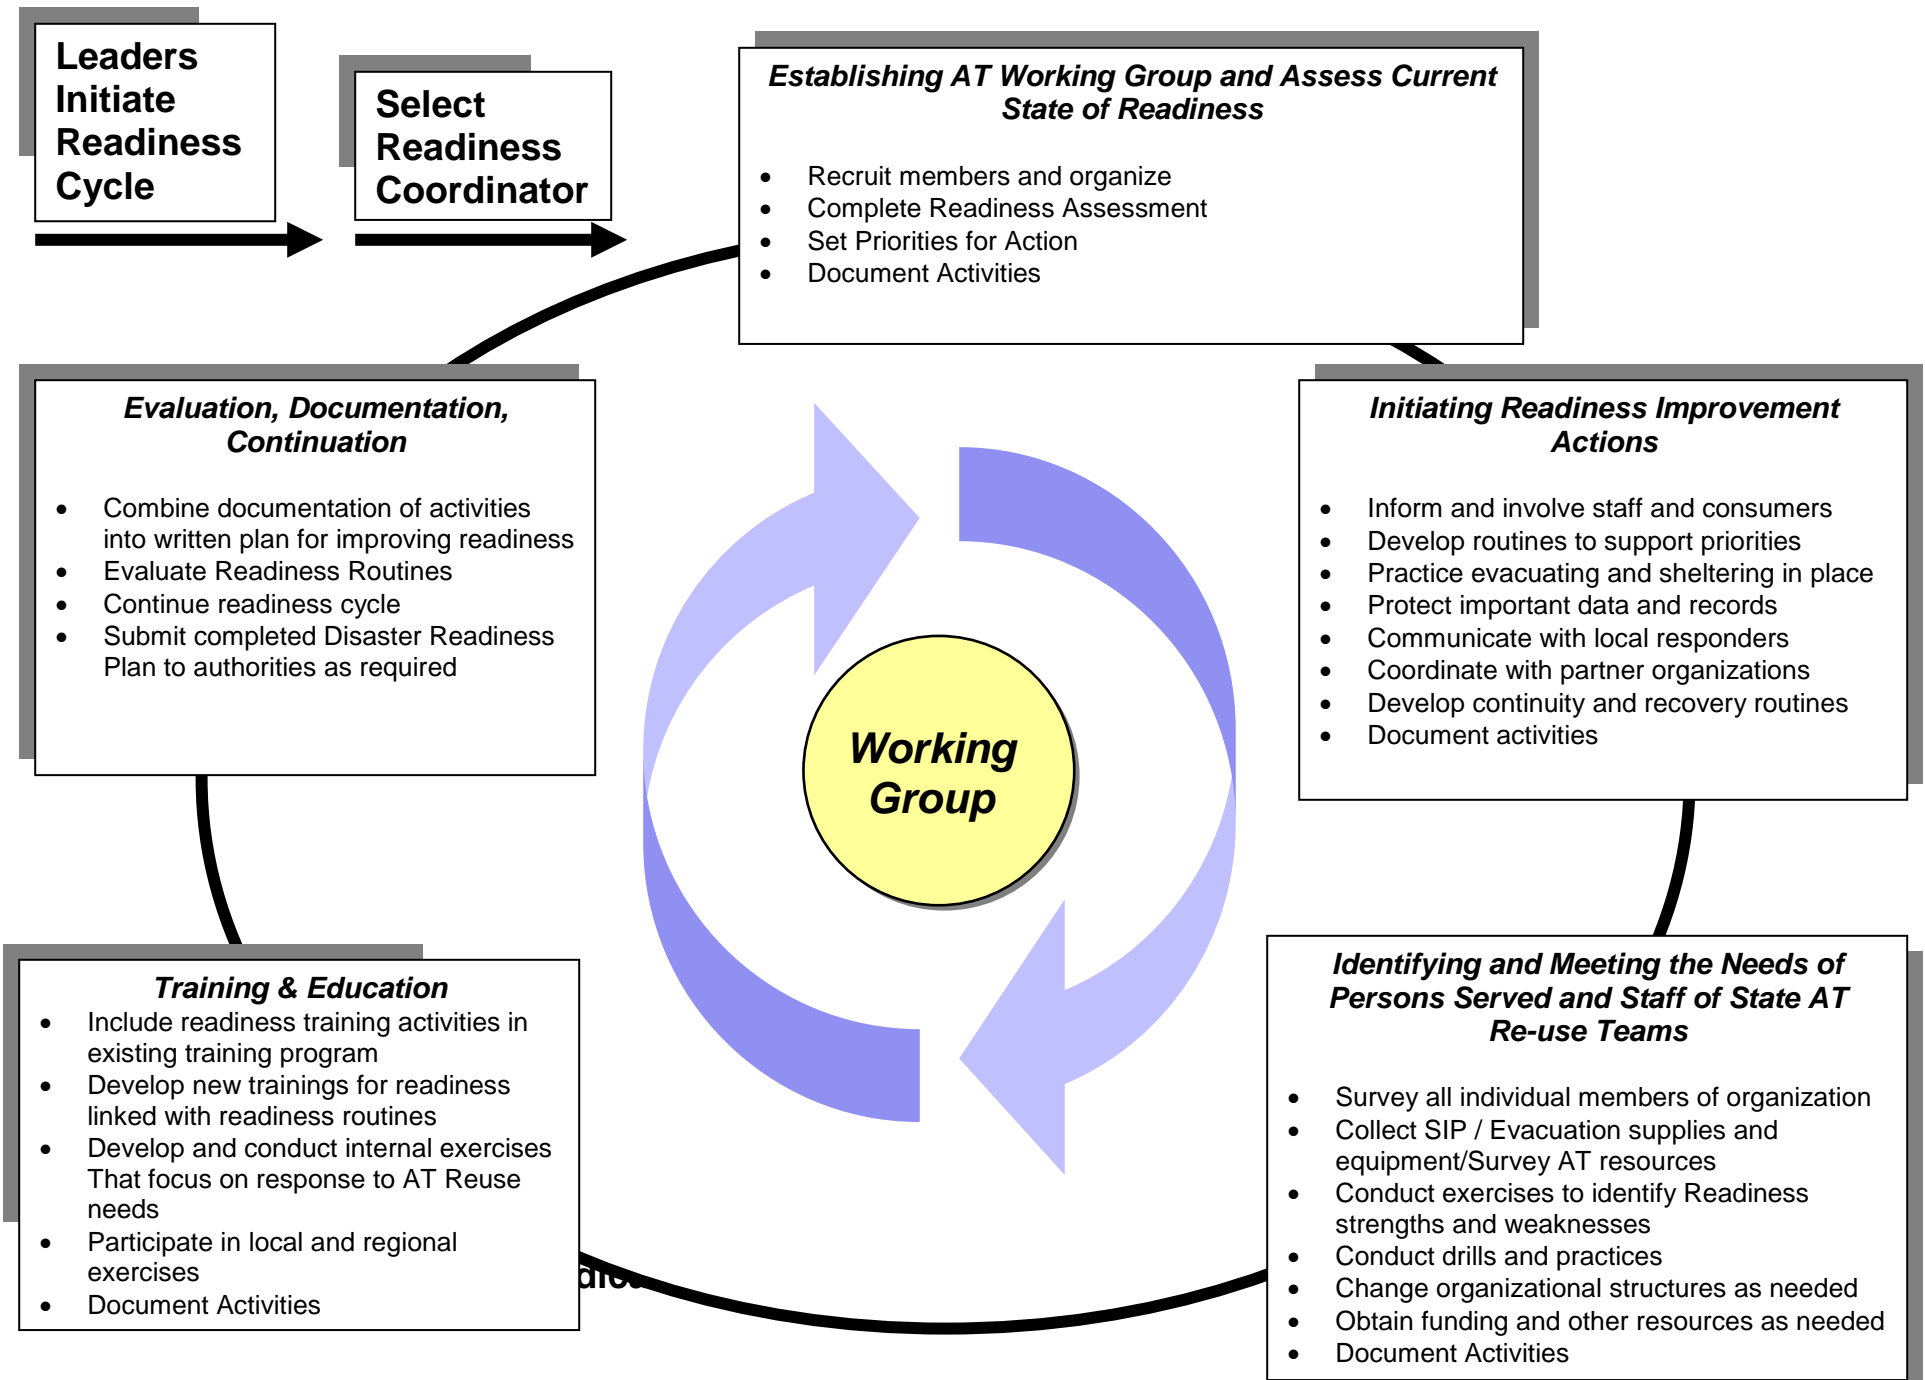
Leaders Initiate Readiness Cycle

Select Readiness Coordinator

Establishing AT Working Group and Assess Current State of Readiness

- Recruit members and organize
- Complete Readiness Assessment
- Set Priorities for Action
- Document Activities

Evaluation, Documentation, Continuation

- Combine documentation of activities into written plan for improving readiness
- Evaluate Readiness Routines
- Continue readiness cycle
- Submit completed Disaster Readiness Plan to authorities as required

Initiating Readiness Improvement Actions

- Inform and involve staff and consumers
- Develop routines to support priorities
- Practice evacuating and sheltering in place
- Protect important data and records
- Communicate with local responders
- Coordinate with partner organizations
- Develop continuity and recovery routines
- Document activities

Working Group

Training & Education

- Include readiness training activities in existing training program
- Develop new trainings for readiness linked with readiness routines
- Develop and conduct internal exercises That focus on response to AT Reuse needs
- Participate in local and regional exercises
- Document Activities

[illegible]

Identifying and Meeting the Needs of Persons Served and Staff of State AT Re-use Teams

- Survey all individual members of organization
- Collect SIP / Evacuation supplies and equipment/Survey AT resources
- Conduct exercises to identify Readiness strengths and weaknesses
- Conduct drills and practices
- Change organizational structures as needed
- Obtain funding and other resources as needed
- Document Activities